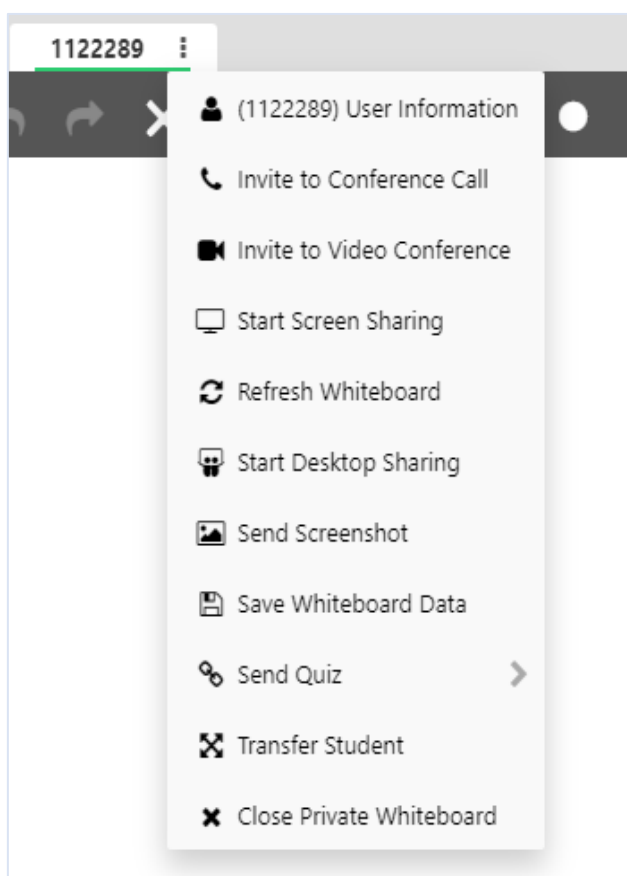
1122289

(1122289) User Information

Invite to Conference Call

Invite to Video Conference

Start Screen Sharing

Refresh Whiteboard

Start Desktop Sharing

Send Screenshot

Save Whiteboard Data

Send Quiz

Transfer Student

Close Private Whiteboard